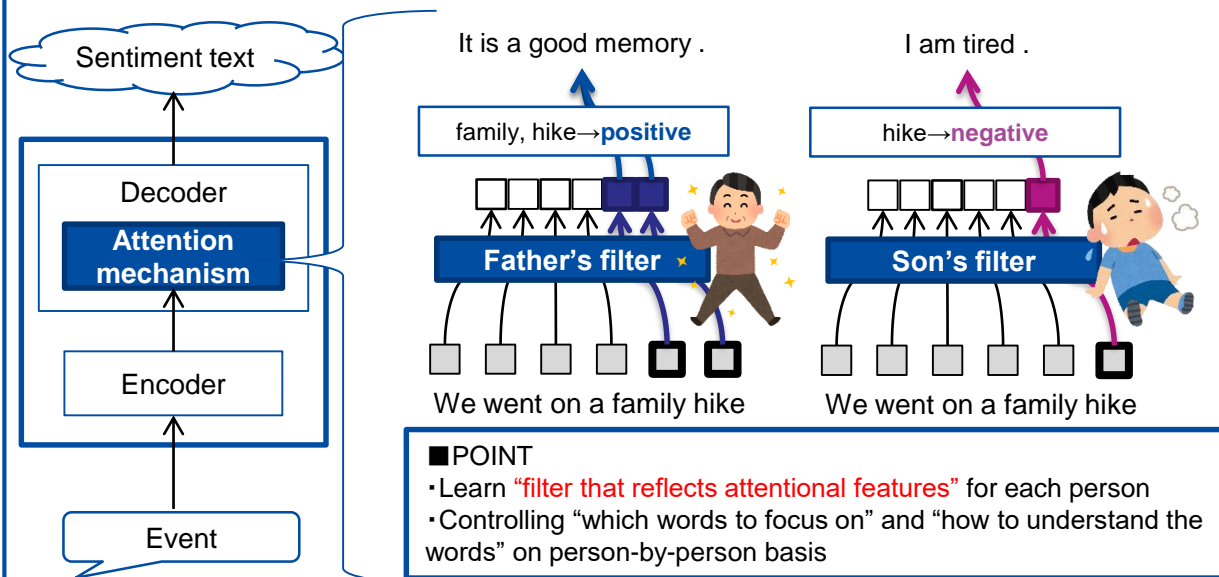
Sentiment text

Decoder

Attention mechanism

Encoder

Event

It is a good memory .

family, hike→positive

Father's filter

We went on a family hike

I am tired .

hike→negative

Son's filter

We went on a family hike

■POINT
・Learn "filter that reflects attentional features" for each person
・Controlling "which words to focus on" and "how to understand the words" on person-by-person basis